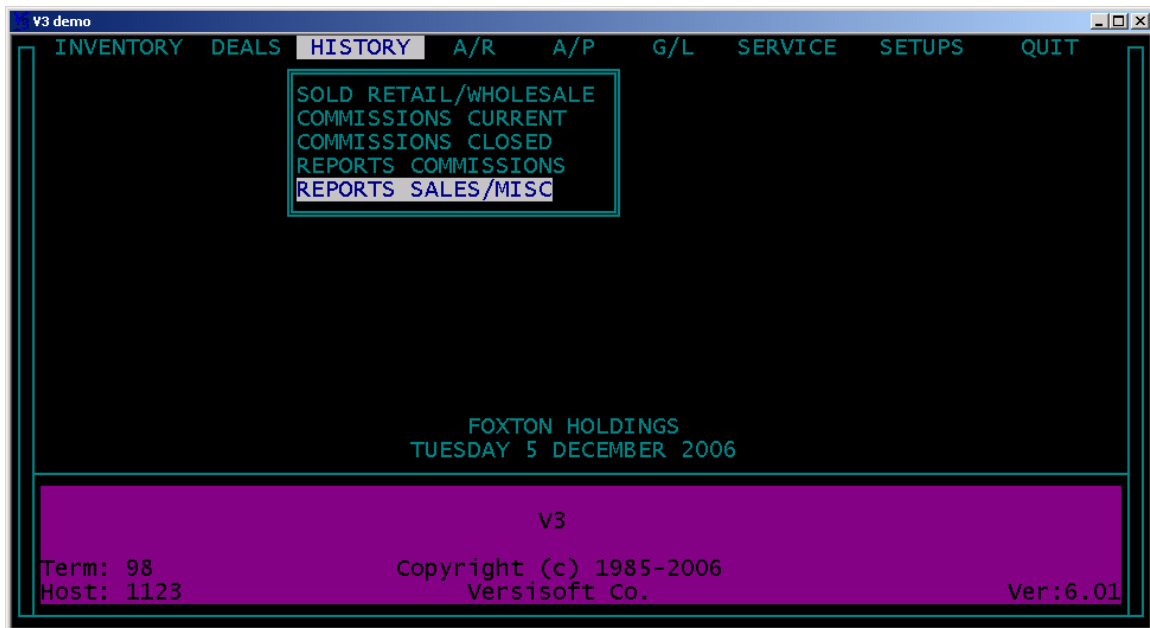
V3 demo

INVENTORY DEALS HISTORY A/R A/P G/L SERVICE SETUPS QUIT

SOLD RETAIL/WHOLESALE
COMMISSIONS CURRENT
COMMISSIONS CLOSED
REPORTS COMMISSIONS
REPORTS SALES/MISC

FOXTON HOLDINGS
TUESDAY 5 DECEMBER 2006

V3

Term: 98
Host: 1123

Copyright (c) 1985-2006
Versisoft Co.

Ver:6.01